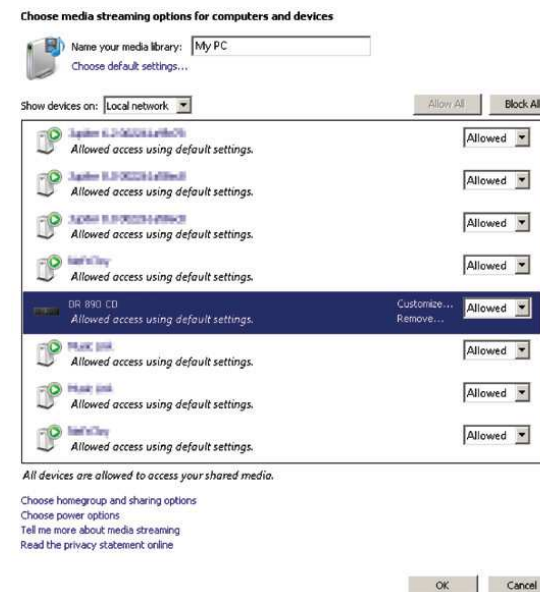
Choose media streaming options for computers and devices

Name your media library: My PC
Choose default settings...

Show devices on: Local network

Allow All | Block All

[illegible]
Allowed access using default settings.
Allowed

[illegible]
Allowed access using default settings.
Allowed

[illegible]
Allowed access using default settings.
Allowed

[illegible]
Allowed access using default settings.
Allowed

DR 890 CD
Allowed access using default settings.
Customize...
Remove...
Allowed

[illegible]
Allowed access using default settings.
Allowed

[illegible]
Allowed access using default settings.
Allowed

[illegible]
Allowed access using default settings.
Allowed

All devices are allowed to access your shared media.

Choose homegroup and sharing options
Choose power options
Tell me more about media streaming
Read the privacy statement online

OK | Cancel